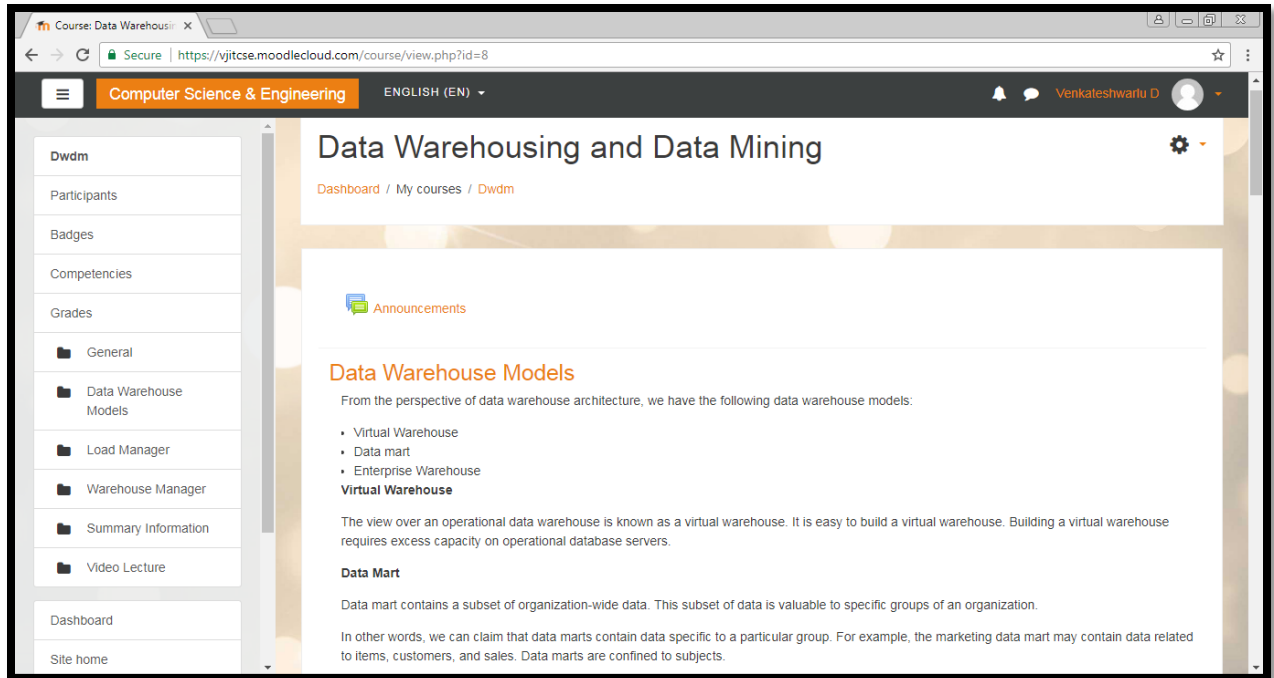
Course: Data Warehousin ×

Secure | https://vjitcse.moodlecloud.com/course/view.php?id=8

Computer Science & Engineering ENGLISH (EN)

Venkateshwarlu D

Dwdm
Participants
Badges
Competencies
Grades
General
Data Warehouse Models
Load Manager
Warehouse Manager
Summary Information
Video Lecture
Dashboard
Site home

Data Warehousing and Data Mining

Dashboard / My courses / Dwdm

Announcements

Data Warehouse Models

From the perspective of data warehouse architecture, we have the following data warehouse models:

- Virtual Warehouse
- Data mart
- Enterprise Warehouse

Virtual Warehouse

The view over an operational data warehouse is known as a virtual warehouse. It is easy to build a virtual warehouse. Building a virtual warehouse requires excess capacity on operational database servers.

Data Mart

Data mart contains a subset of organization-wide data. This subset of data is valuable to specific groups of an organization.

In other words, we can claim that data marts contain data specific to a particular group. For example, the marketing data mart may contain data related to items, customers, and sales. Data marts are confined to subjects.